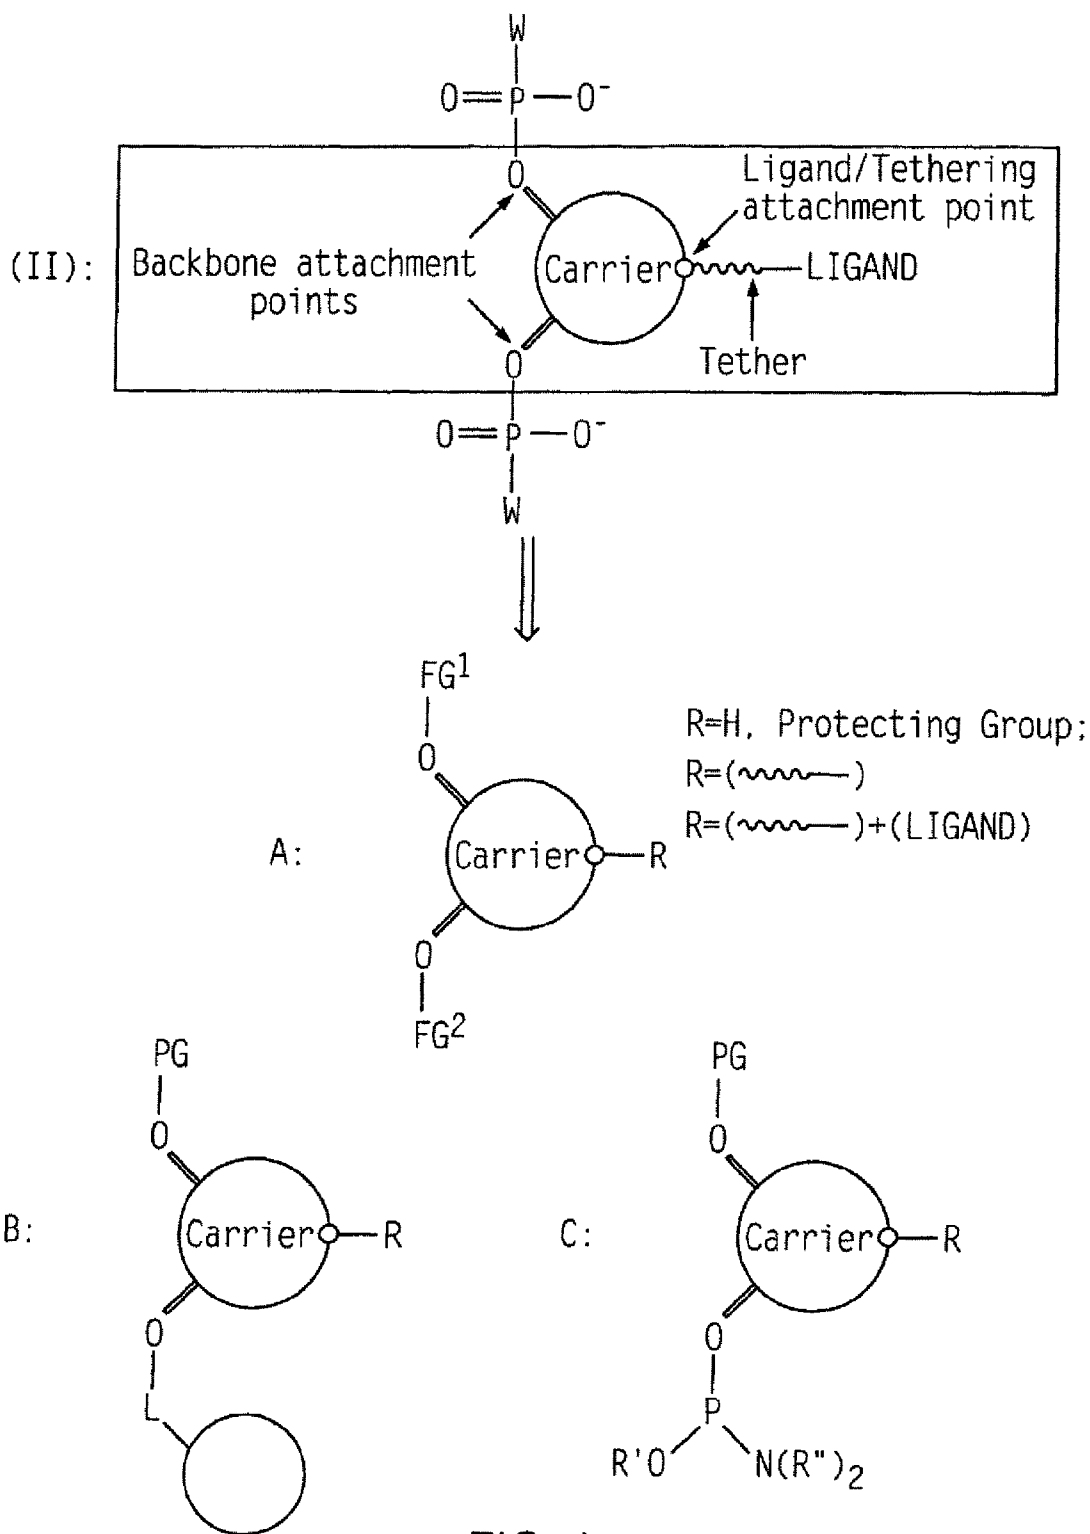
W
$O=P-O^-$
O
Ligand/Tethering attachment point
(II): Backbone attachment points
Carrier
LIGAND
Tether
O
$O=P-O^-$
W

$FG^1$
O
R=H, Protecting Group;
R=( )
R=( )+(LIGAND)
A:
Carrier
R
O
$FG^2$

PG
O
B:
Carrier
R
O
L

PG
O
C:
Carrier
R
O
P
R'O
$N(R")_2$

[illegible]